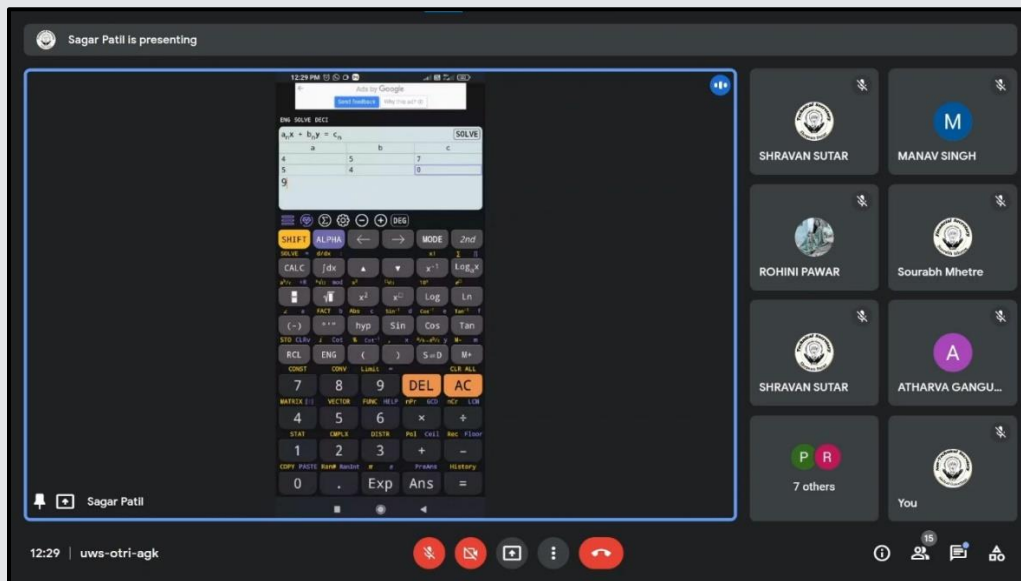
Sagar Patil is presenting

12:29 PM

Ads by Google

Send feedback

Why this ad?

ENG SOLVE DECI

$a_n x + b_n y = c_n$

SOLVE

| a | b | c |
|---|---|---|
| 4 | 5 | 7 |
| 5 | 4 | 0 |

9

DEG

SHIFT ALPHA ← → MODE 2nd

CALC ∫dx ▲ ▼ $x^{-1}$ $Log_x x$

$x^2$ Log Ln

(−) hyp Sin Cos Tan

RCL ENG ( ) S⇔D M+

7 8 9 DEL AC

4 5 6 × ÷

1 2 3 + −

0 . Exp Ans =

Sagar Patil

SHRAVAN SUTAR

M

MANAV SINGH

ROHINI PAWAR

Sourabh Mhetre

SHRAVAN SUTAR

A

ATHARVA GANGU...

P R

7 others

You

12:29 | uws-otri-agk

15